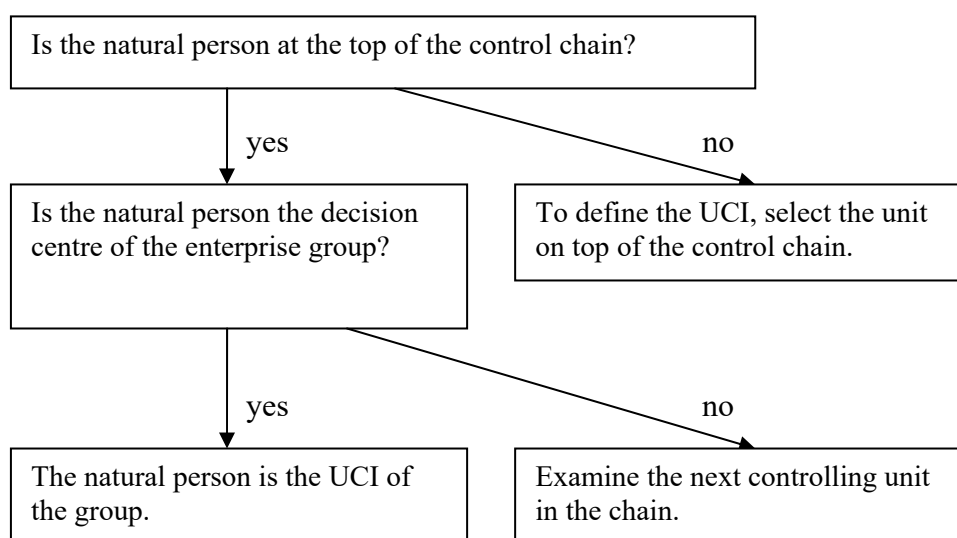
Is the natural person at the top of the control chain?

yes

no

Is the natural person the decision centre of the enterprise group?

To define the UCI, select the unit on top of the control chain.

yes

no

The natural person is the UCI of the group.

Examine the next controlling unit in the chain.